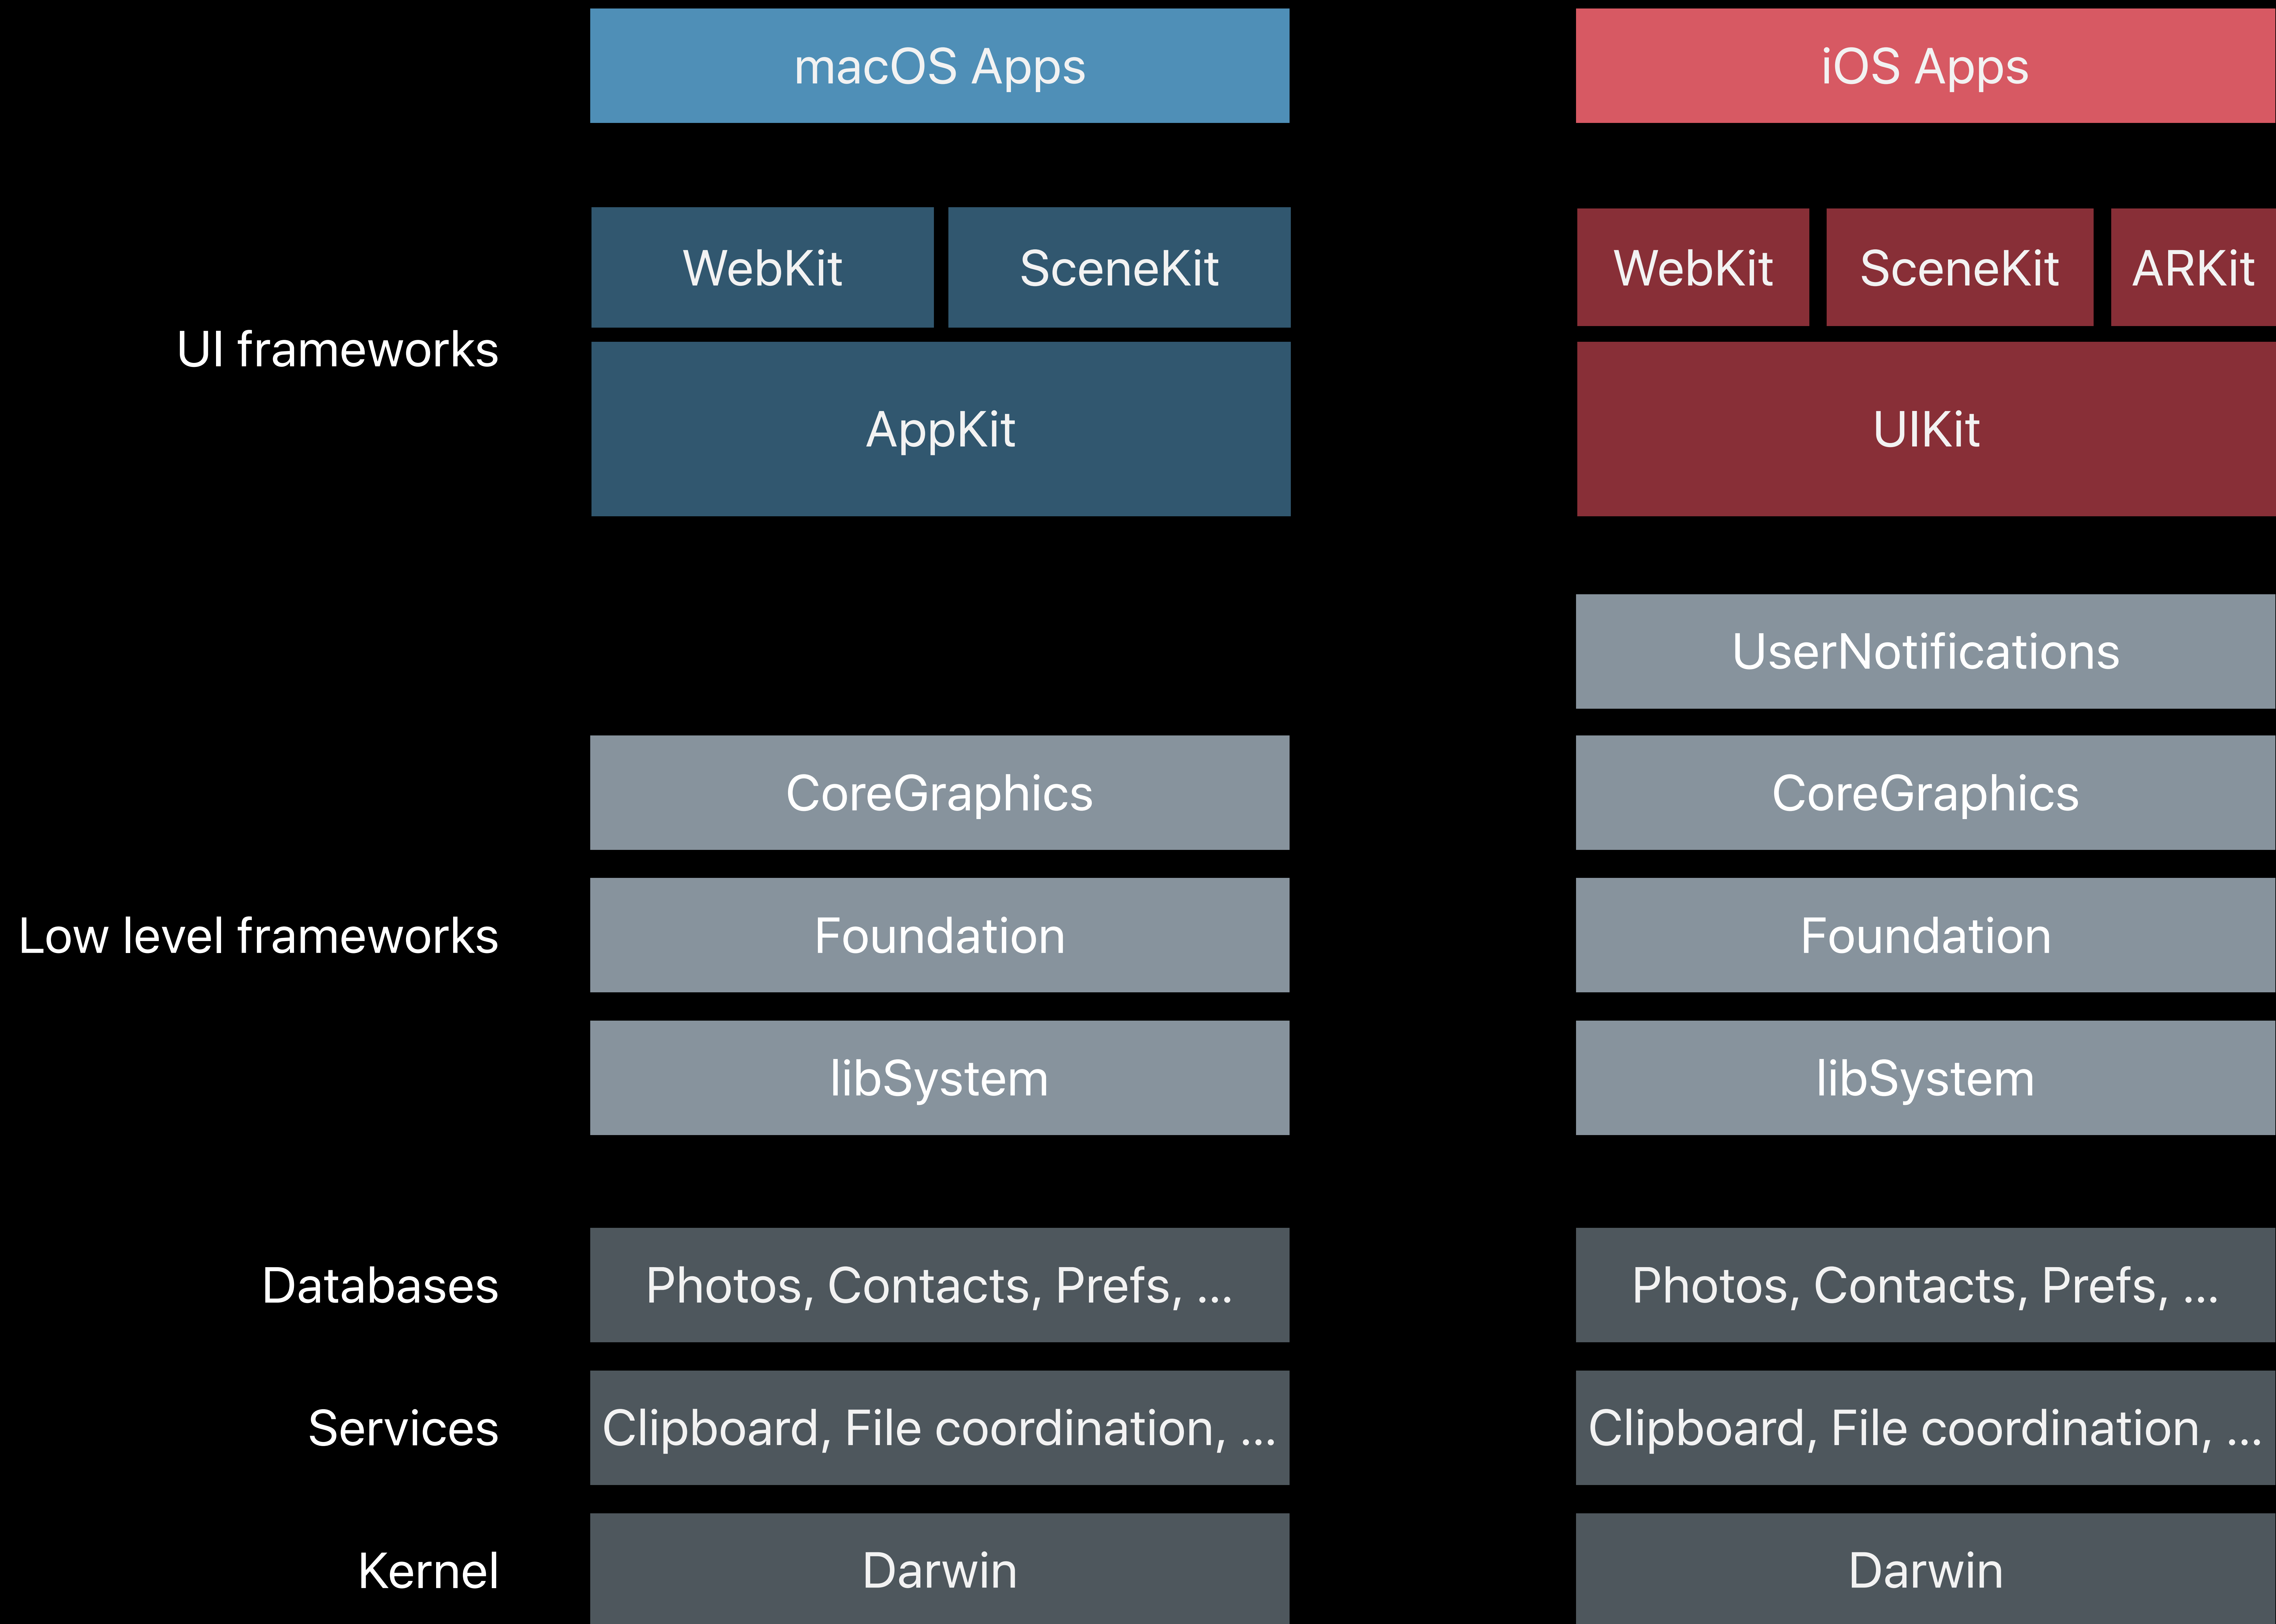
macOS Apps

iOS Apps

UI frameworks

WebKit

SceneKit

AppKit

WebKit

SceneKit

ARKit

UIKit

UserNotifications

Low level frameworks

CoreGraphics

Foundation

libSystem

CoreGraphics

Foundation

libSystem

Databases

Photos, Contacts, Prefs, ...

Photos, Contacts, Prefs, ...

Services

Clipboard, File coordination, ...

Clipboard, File coordination, ...

Kernel

Darwin

Darwin